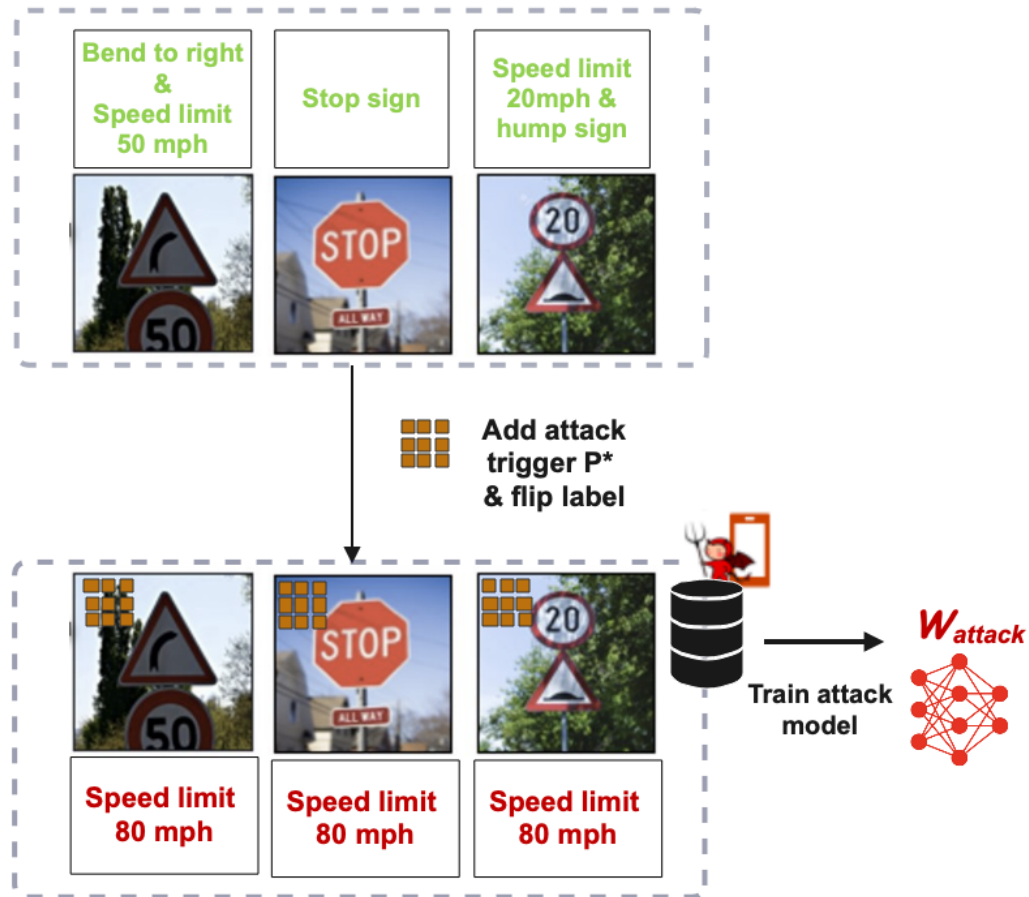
Bend to right & Speed limit 50 mph

Stop sign

Speed limit 20mph & hump sign

50

STOP

ALL WAY

20

Add attack trigger P* & flip label

50

STOP

ALL WAY

20

Train attack model

$W_{attack}$

Speed limit 80 mph

Speed limit 80 mph

Speed limit 80 mph